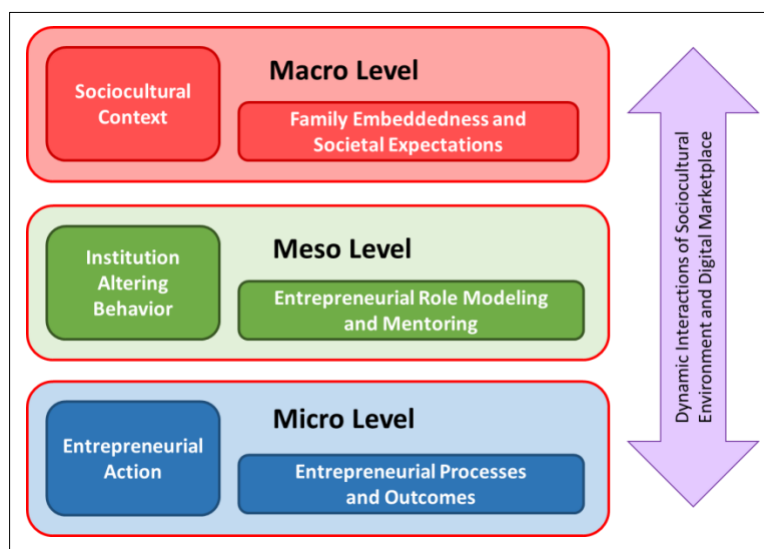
Macro Level

Sociocultural Context

Family Embeddedness and Societal Expectations

Meso Level

Institution Altering Behavior

Entrepreneurial Role Modeling and Mentoring

Micro Level

Entrepreneurial Action

Entrepreneurial Processes and Outcomes

Dynamic Interactions of Sociocultural Environment and Digital Marketplace